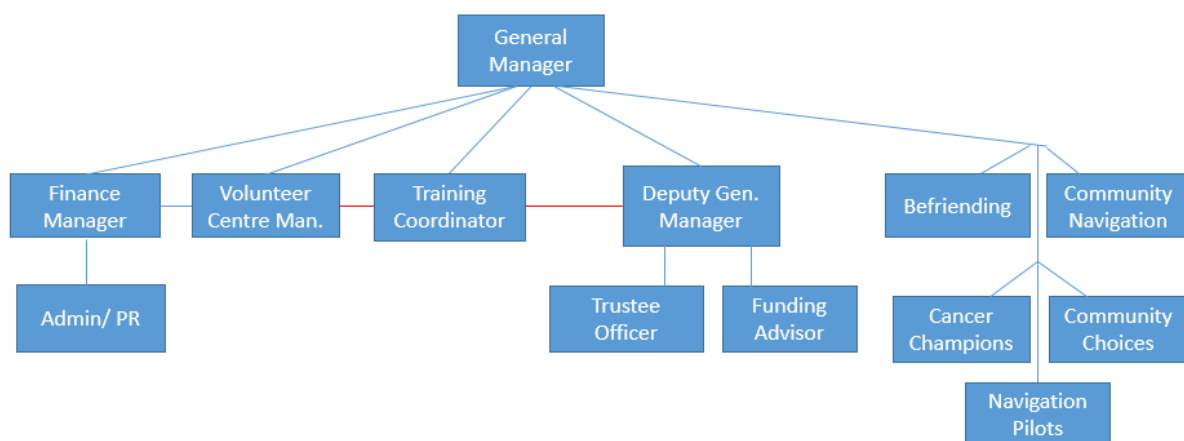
General Manager

Finance Manager

Volunteer Centre Man.

Training Coordinator

Deputy Gen. Manager

Befriending

Community Navigation

Admin/ PR

Trustee Officer

Funding Advisor

Cancer Champions

Community Choices

Navigation Pilots